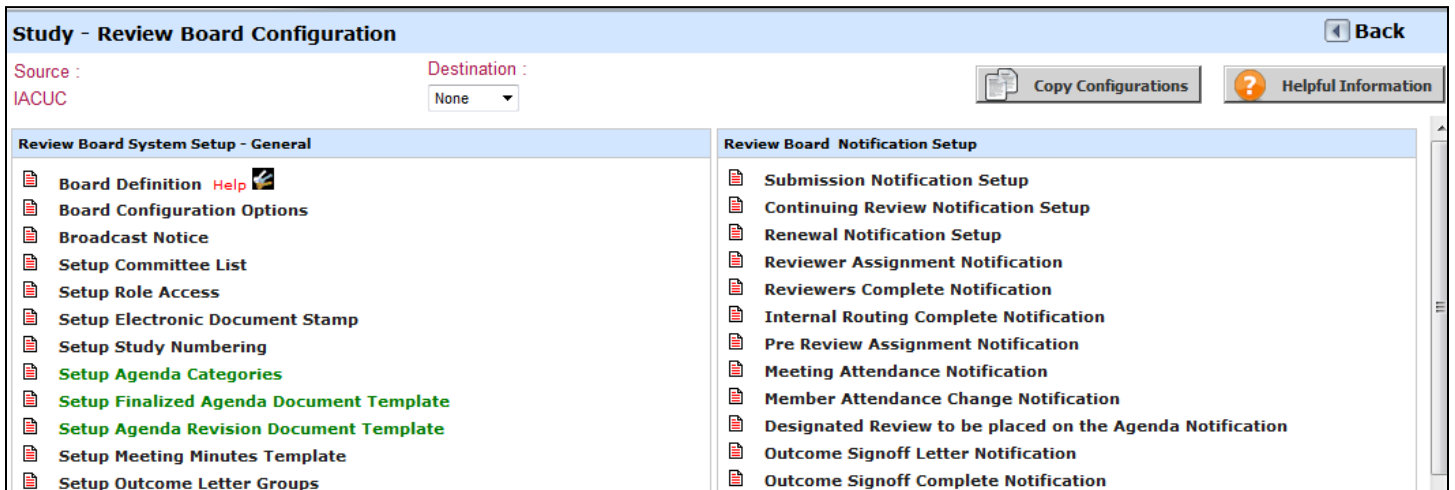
Study - Review Board Configuration

Back

Source :
IACUC

Destination :
None

Copy Configurations

Helpful Information

Review Board System Setup - General

Board Definition Help
Board Configuration Options
Broadcast Notice
Setup Committee List
Setup Role Access
Setup Electronic Document Stamp
Setup Study Numbering
Setup Agenda Categories
Setup Finalized Agenda Document Template
Setup Agenda Revision Document Template
Setup Meeting Minutes Template
Setup Outcome Letter Groups

Review Board Notification Setup

Submission Notification Setup
Continuing Review Notification Setup
Renewal Notification Setup
Reviewer Assignment Notification
Reviewers Complete Notification
Internal Routing Complete Notification
Pre Review Assignment Notification
Meeting Attendance Notification
Member Attendance Change Notification
Designated Review to be placed on the Agenda Notification
Outcome Signoff Letter Notification
Outcome Signoff Complete Notification